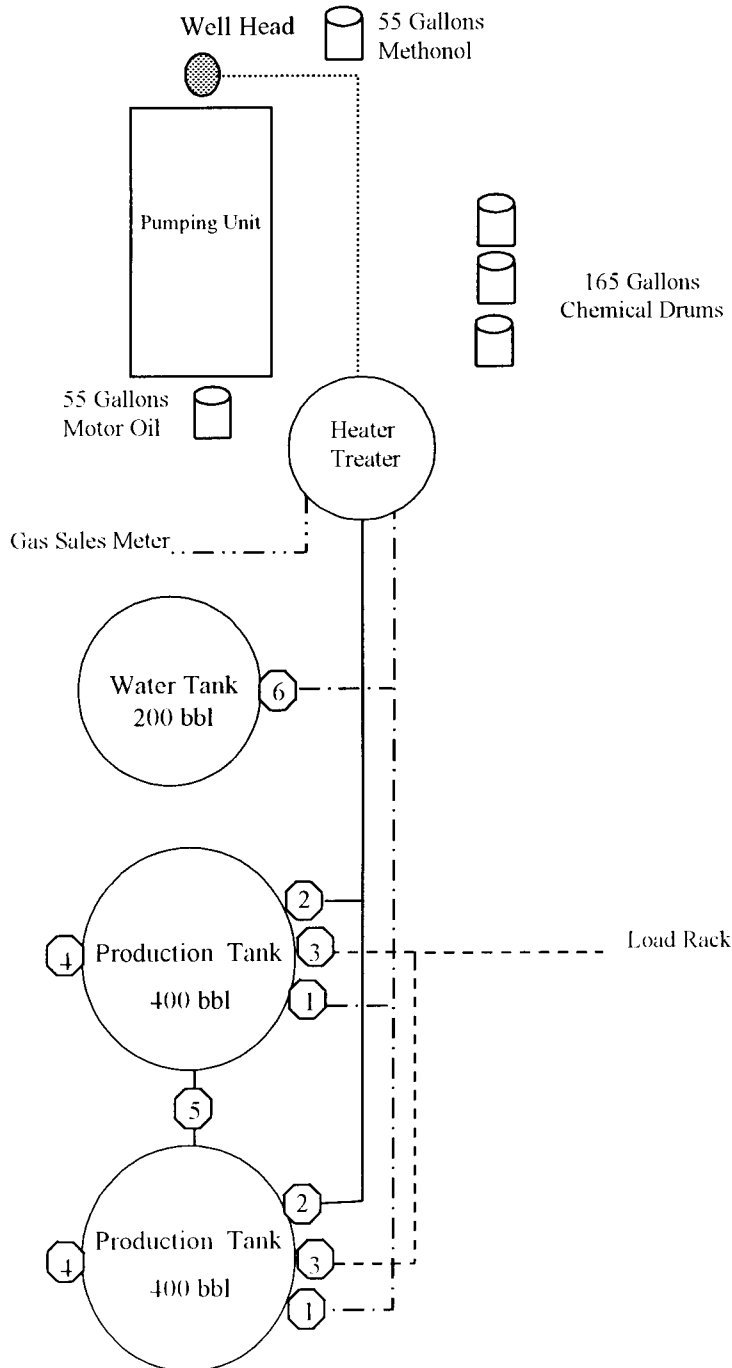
Well Head

55 Gallons Methonol

Pumping Unit

165 Gallons Chemical Drums

55 Gallons Motor Oil

Heater Treater

Gas Sales Meter

Water Tank 200 bbl

6

2

4

Production Tank

3

Load Rack

400 bbl

1

5

2

4

Production Tank

3

400 bbl

1